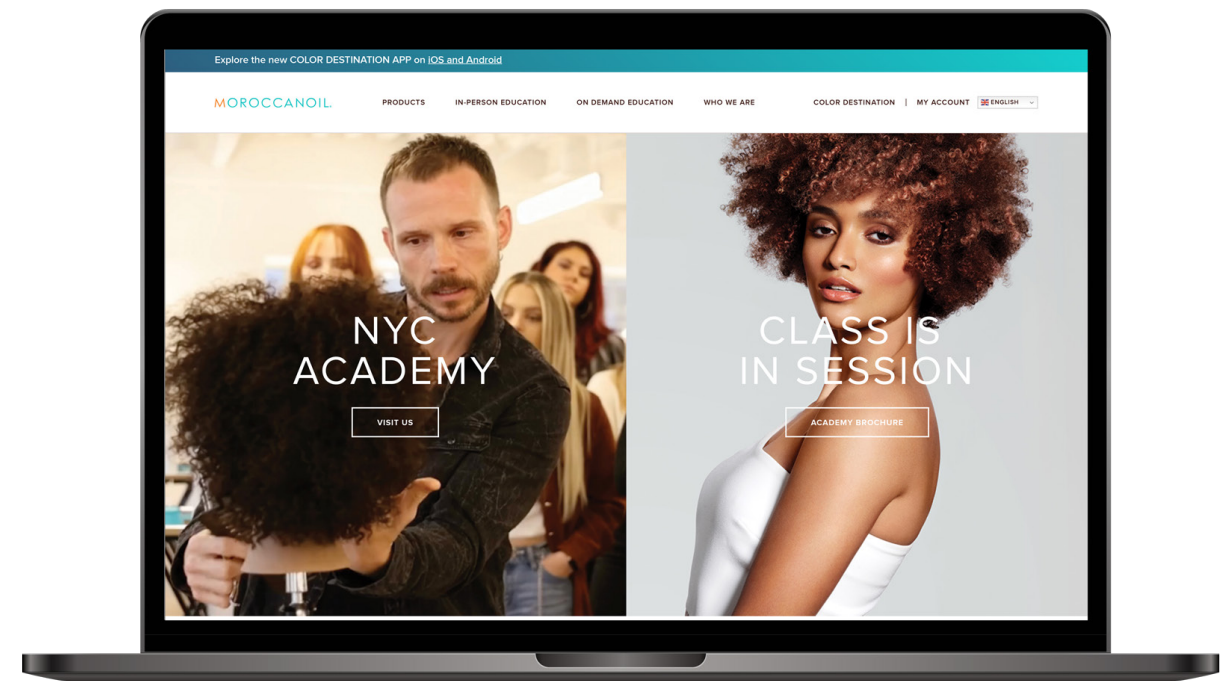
Explore the new COLOR DESTINATION APP on IOS and Android

MOROCCANOIL.

PRODUCTS IN-PERSON EDUCATION ON DEMAND EDUCATION WHO WE ARE

COLOR DESTINATION | MY ACCOUNT ENGLISH

NYC ACADEMY

VISIT US

CLASS IS IN SESSION

ACADEMY BROCHURE